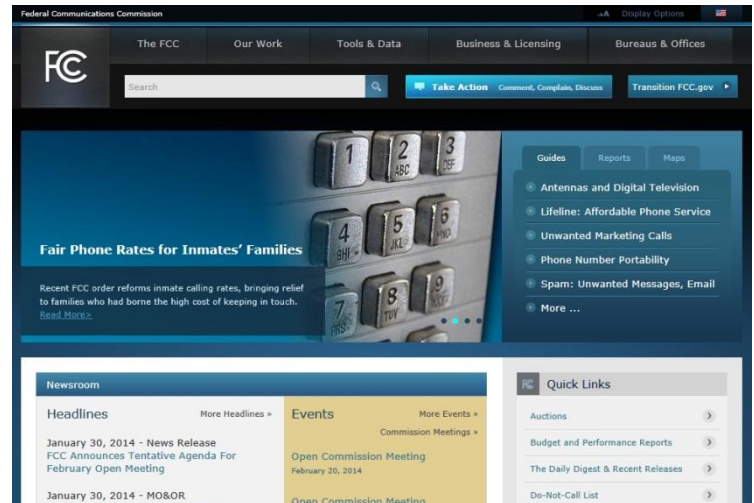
Federal Communications Commission

AA Display Options

FCC

The FCC | Our Work | Tools & Data | Business & Licensing | Bureaus & Offices

Search

Take Action Comment, Complain, Discuss

Transition FCC.gov

1 2 ABC 3 DEF 4 GHI 5 JKL 6 MNO 7 PRS 8 TUV 9 WXY

Fair Phone Rates for Inmates' Families

Recent FCC order reforms inmate calling rates, bringing relief to families who had borne the high cost of keeping in touch. Read More>

Guides | Reports | Maps

Antennas and Digital Television

Lifeline: Affordable Phone Service

Unwanted Marketing Calls

Phone Number Portability

Spam: Unwanted Messages, Email

More ...

Newsroom

Headlines

More Headlines »

January 30, 2014 - News Release
FCC Announces Tentative Agenda For February Open Meeting

January 30, 2014 - MO&OR

Events

More Events »

Commission Meetings »

Open Commission Meeting
February 20, 2014

Open Commission Meeting

Quick Links

Auctions

Budget and Performance Reports

The Daily Digest & Recent Releases

Do-Not-Call List